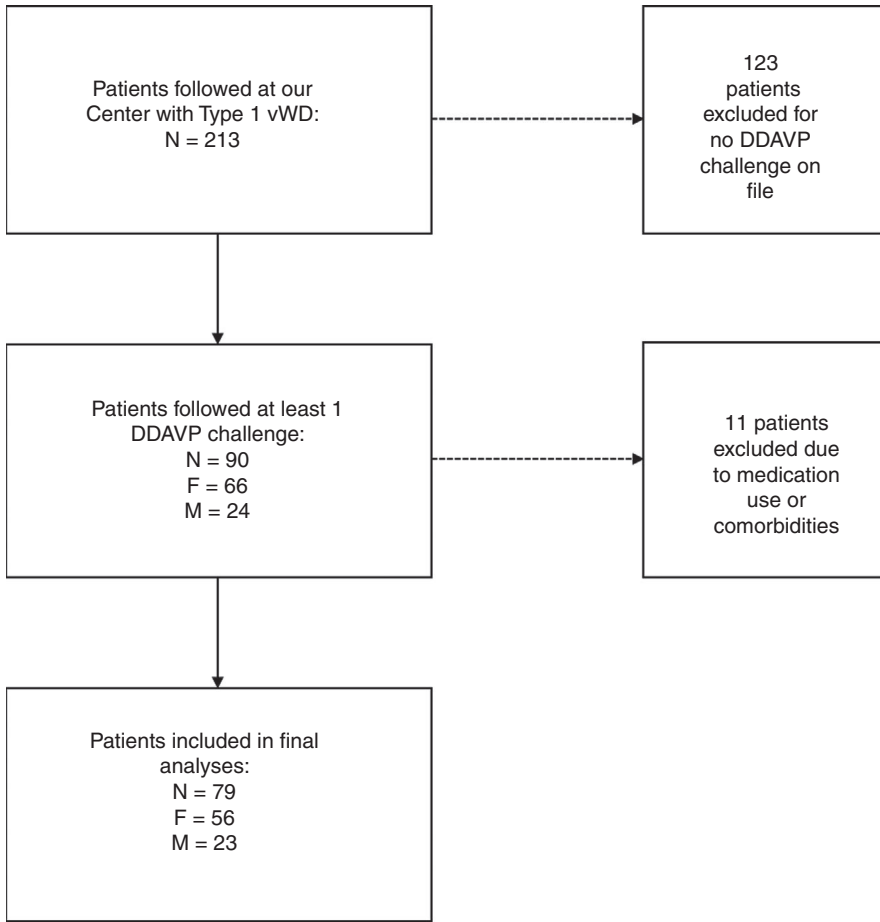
Patients followed at our Center with Type 1 vWD:
N = 213

123 patients excluded for no DDAVP challenge on file

Patients followed at least 1 DDAVP challenge:
N = 90
F = 66
M = 24

11 patients excluded due to medication use or comorbidities

Patients included in final analyses:
N = 79
F = 56
M = 23